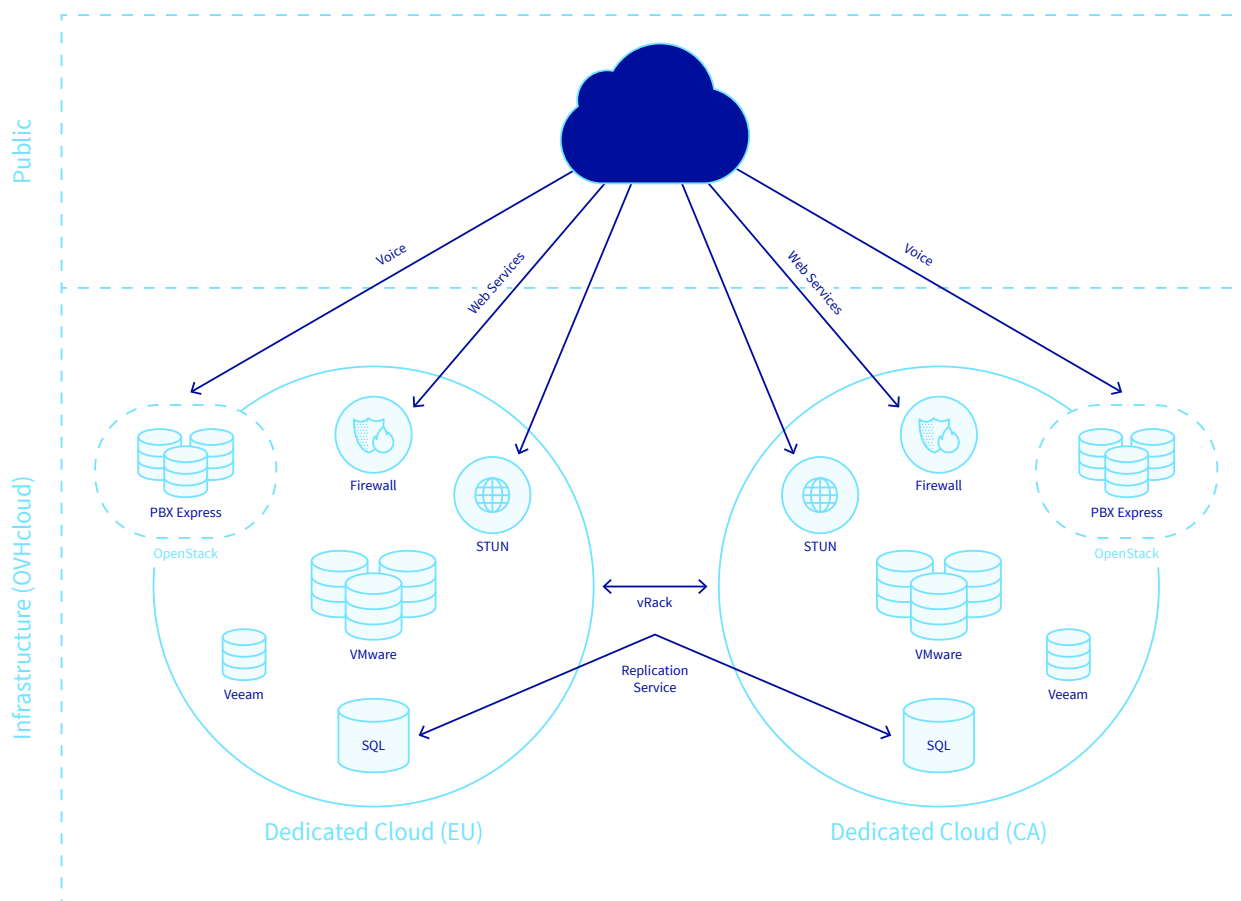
Public

Voice

Web Services

Web Services

Voice

Infrastructure (OVHcloud)

PBX Express

OpenStack

Firewall

STUN

VMware

Veeam

SQL

vRack

Replication Service

STUN

Firewall

PBX Express

OpenStack

VMware

Veeam

SQL

Dedicated Cloud (EU)

Dedicated Cloud (CA)